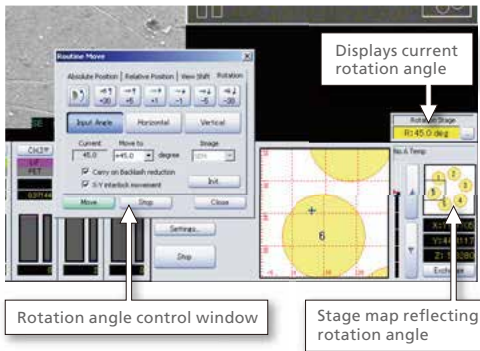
Displays current rotation angle

Routine Move

Absolute Position | Relative Position | View Shift | Rotation

+30 +5 +1 -1 -5 -30

Input Angle | Horizontal | Vertical

Current | Move to | Stage

45.0 | +45.0 degree

Carry on Backlash reduction

X-Y interlock movement

Init.

Move | Stop | Close

Settings...

Stop

CH3

Rotation Stage

R: 45.0 deg

No.& Temp

6

1 2 3 4 5

Exchange

Rotation angle control window

Stage map reflecting rotation angle